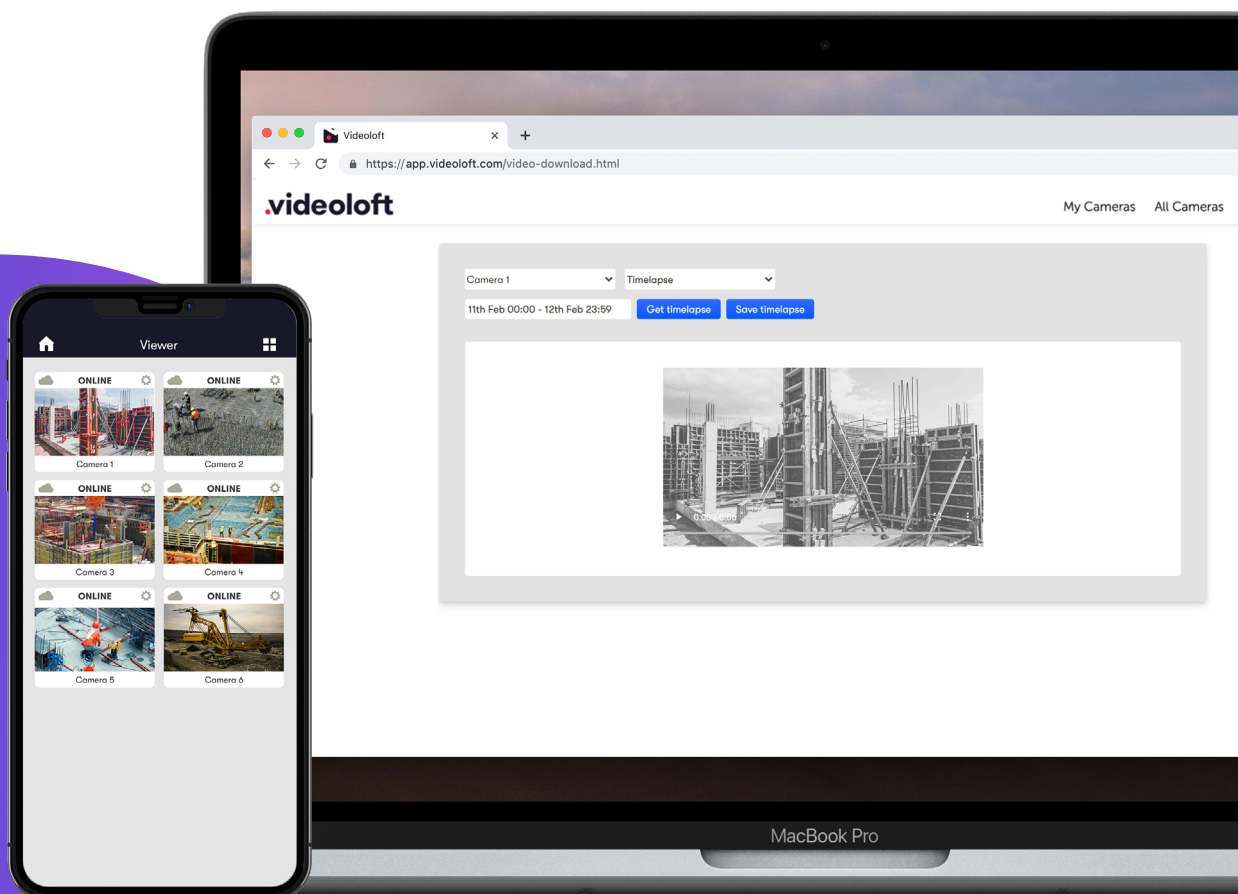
Videoloft

https://app.videoloft.com/video-download.html

.videoloft

My Cameras All Cameras

Camera 1

Timelapse

11th Feb 00:00 - 12th Feb 23:59

Get timelapse

Save timelapse

0:00 / 0:06

MacBook Pro

Viewer

ONLINE
Camera 1

ONLINE
Camera 2

ONLINE
Camera 3

ONLINE
Camera 4

ONLINE
Camera 5

ONLINE
Camera 6